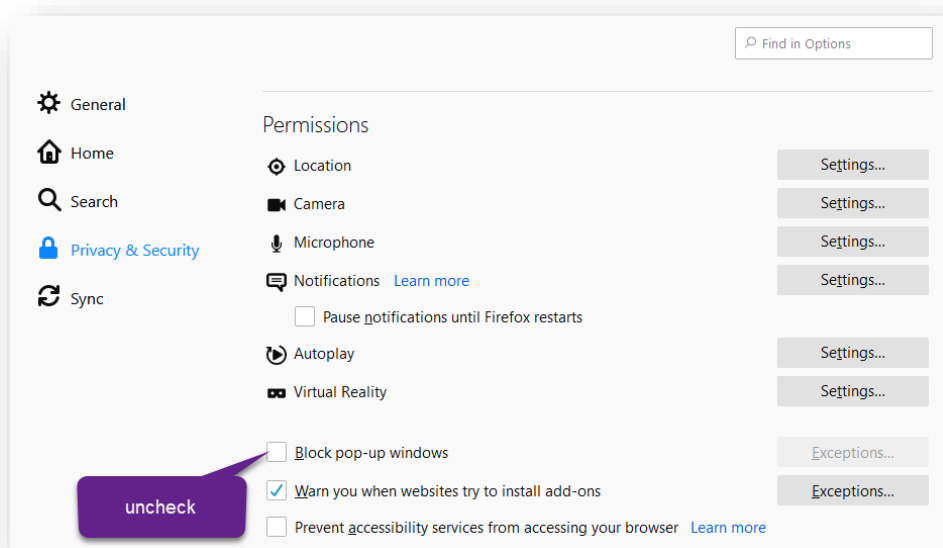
Find in Options

General
Home
Search
Privacy & Security
Sync

Permissions

Location Settings...
Camera Settings...
Microphone Settings...
Notifications Learn more Settings...
Pause notifications until Firefox restarts
Autoplay Settings...
Virtual Reality Settings...

Block pop-up windows Exceptions...
uncheck
Warn you when websites try to install add-ons Exceptions...
Prevent accessibility services from accessing your browser Learn more